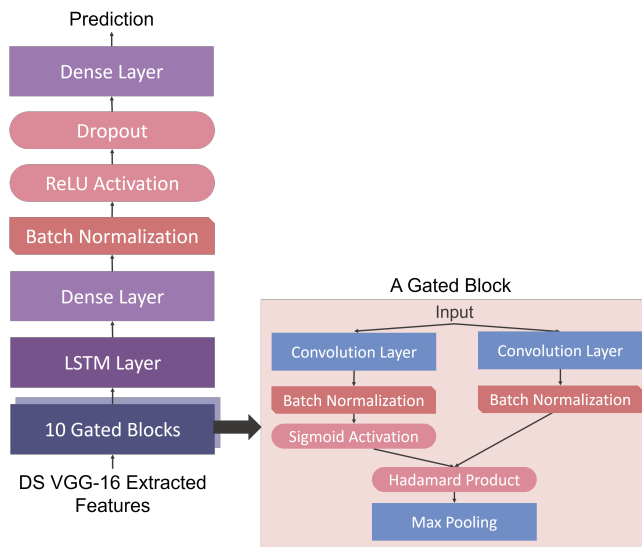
Prediction

Dense Layer

Dropout

ReLU Activation

Batch Normalization

Dense Layer

LSTM Layer

10 Gated Blocks

DS VGG-16 Extracted Features

A Gated Block

Input

Convolution Layer

Convolution Layer

Batch Normalization

Batch Normalization

Sigmoid Activation

Hadamard Product

Max Pooling